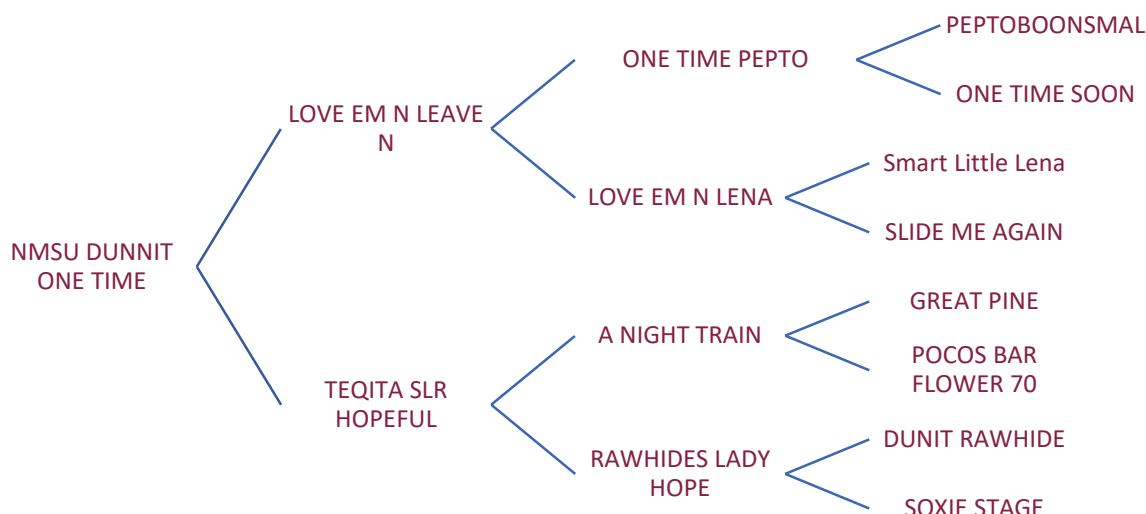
NMSU DUNNIT ONE TIME

LOVE EM N LEAVE N

ONE TIME PEPTO

PEPTOBOONSMAL

ONE TIME SOON

LOVE EM N LENA

Smart Little Lena

SLIDE ME AGAIN

TEQITA SLR HOPEFUL

A NIGHT TRAIN

GREAT PINE

POCOS BAR FLOWER 70

RAWHIDES LADY HOPE

DUNIT RAWHIDE

SOXIE STAGE